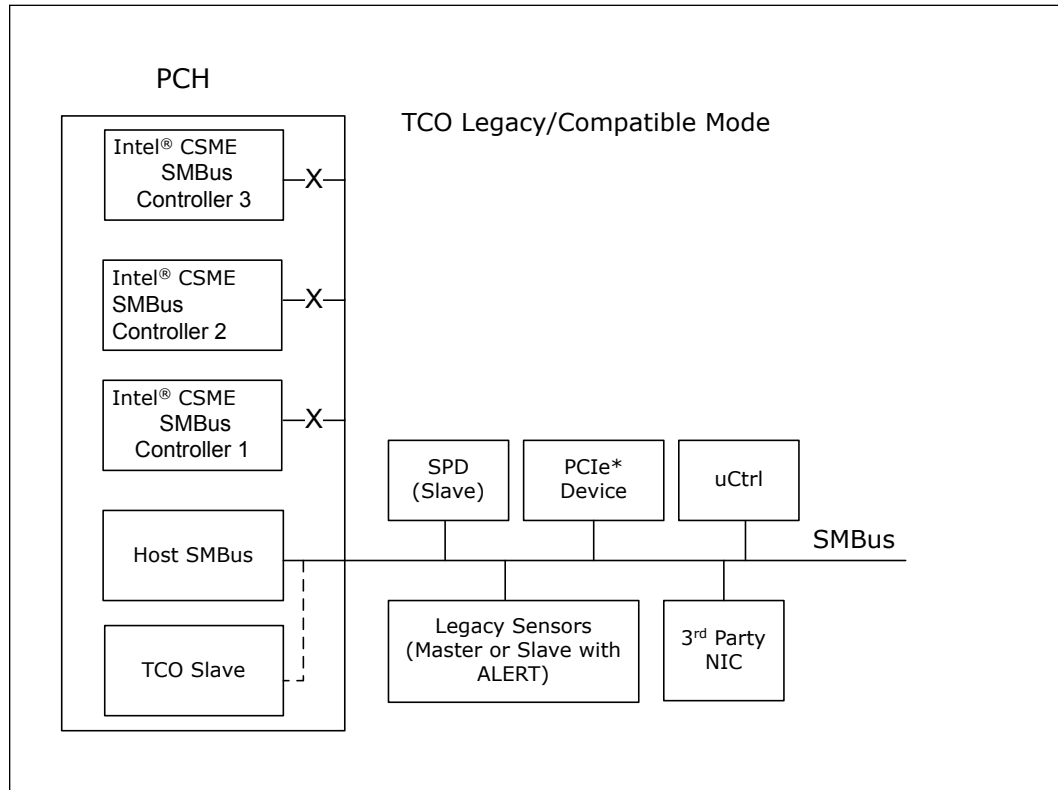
PCH

TCO Legacy/Compatible Mode

Intel® CSME SMBus Controller 3

X

Intel® CSME SMBus Controller 2

X

Intel® CSME SMBus Controller 1

X

SPD (Slave)

PCIe* Device

uCtrl

Host SMBus

SMBus

Legacy Sensors (Master or Slave with ALERT)

3$^{rd}$ Party NIC

TCO Slave